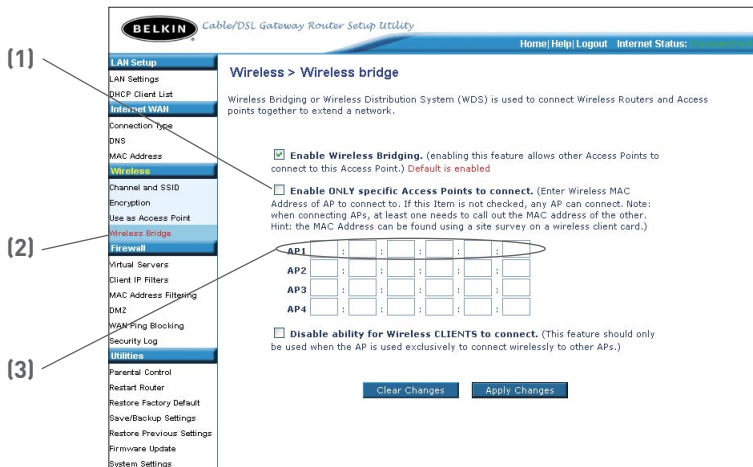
(1)

(2)

(3)

BELKIN Cable/DSL Gateway Router Setup Utility

Home | Help | Logout Internet Status: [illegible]

LAN Setup
LAN Settings
DHCP Client List
Internet WAN
Connection Type
DNS
MAC Address
Wireless
Channel and SSID
Encryption
Use as Access Point
Wireless Bridge
Firewall
Virtual Servers
Client IP Filters
MAC Address Filtering
DMZ
WAN Ping Blocking
Security Log
Utilities
Parental Control
Restart Router
Restore Factory Default
Save/Backup Settings
Restore Previous Settings
Firmware Update
System Settings

Wireless > Wireless bridge

Wireless Bridging or Wireless Distribution System (WDS) is used to connect Wireless Routers and Access points together to extend a network.

☑ Enable Wireless Bridging. (enabling this feature allows other Access Points to connect to this Access Point.) Default is enabled

☐ Enable ONLY specific Access Points to connect. (Enter Wireless MAC Address of AP to connect to. If this Item is not checked, any AP can connect. Note: when connecting APs, at least one needs to call out the MAC address of the other. Hint: the MAC Address can be found using a site survey on a wireless client card.)

AP1 : : : : :
AP2 : : : : :
AP3 : : : : :
AP4 : : : : :

☐ Disable ability for Wireless CLIENTS to connect. (This feature should only be used when the AP is used exclusively to connect wirelessly to other APs.)

Clear Changes Apply Changes